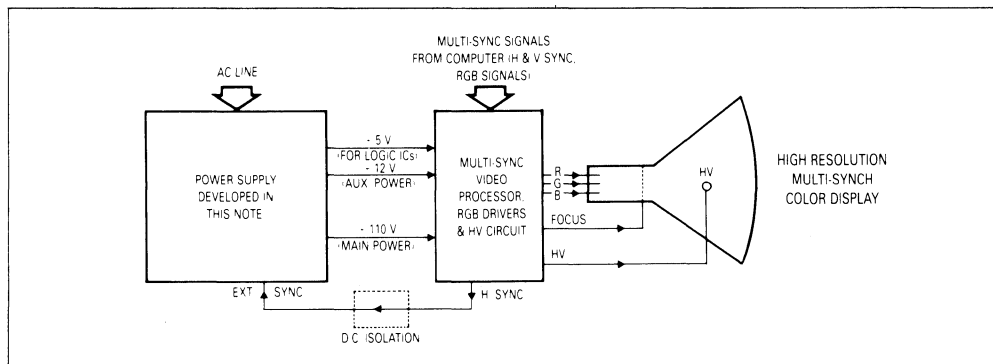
MULTI-SYNC SIGNALS FROM COMPUTER (H & V SYNC, RGB SIGNALS)

AC LINE

POWER SUPPLY DEVELOPED IN THIS NOTE

- 5 V (FOR LOGIC ICs)

- 12 V (AUX POWER)

- 110 V (MAIN POWER)

MULTI-SYNC VIDEO PROCESSOR, RGB DRIVERS & HV CIRCUIT

R
G
B

FOCUS

HV

HV

HIGH RESOLUTION MULTI-SYNCH COLOR DISPLAY

EXT SYNC

H SYNC

D.C ISOLATION